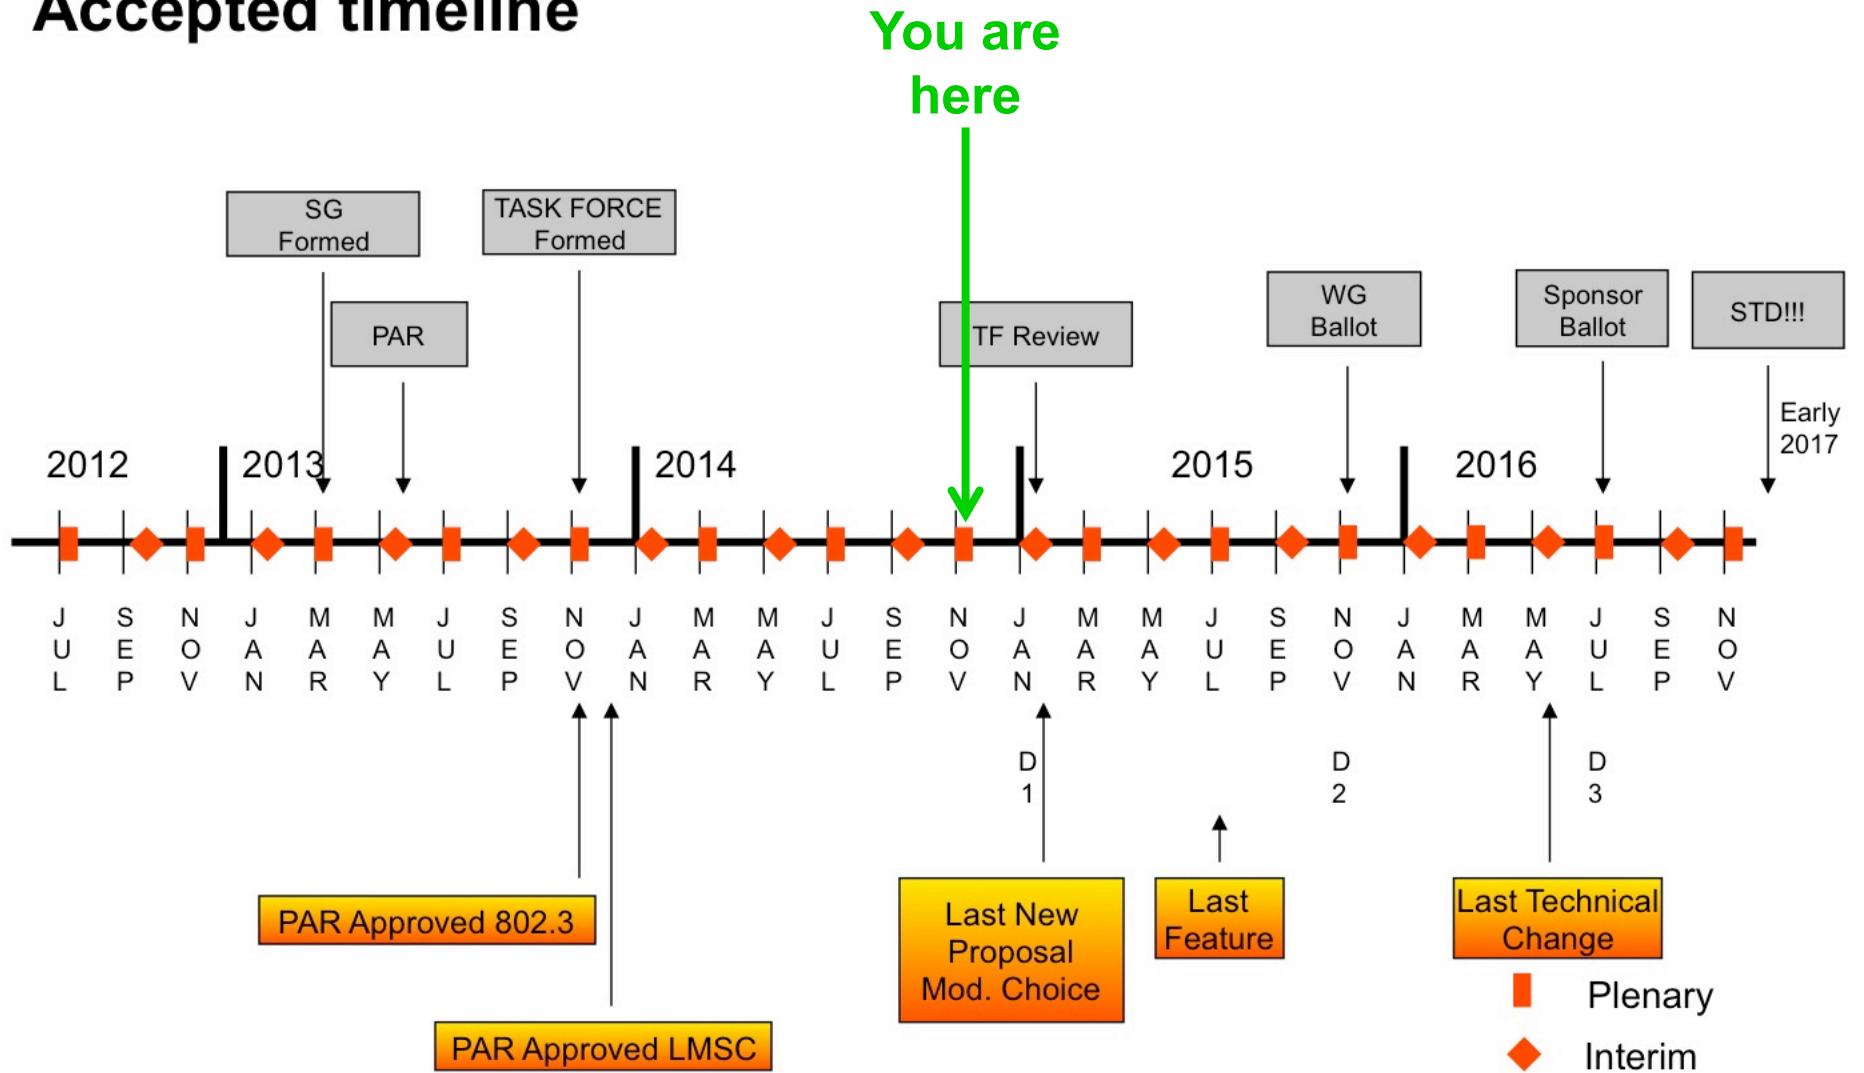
Accepted timeline

You are here

SG Formed

TASK FORCE Formed

PAR

TF Review

WG Ballot

Sponsor Ballot

STD!!!

Early 2017

2012

2013

2014

2015

2016

JUL SEP NOV JAN MAR MAY JUL SEP NOV JAN MAR MAY JUL SEP NOV JAN MAR MAY JUL SEP NOV JAN MAR MAY JUL SEP NOV

D1

D2

D3

PAR Approved 802.3

PAR Approved LMSC

Last New Proposal Mod. Choice

Last Feature

Last Technical Change

Plenary

Interim